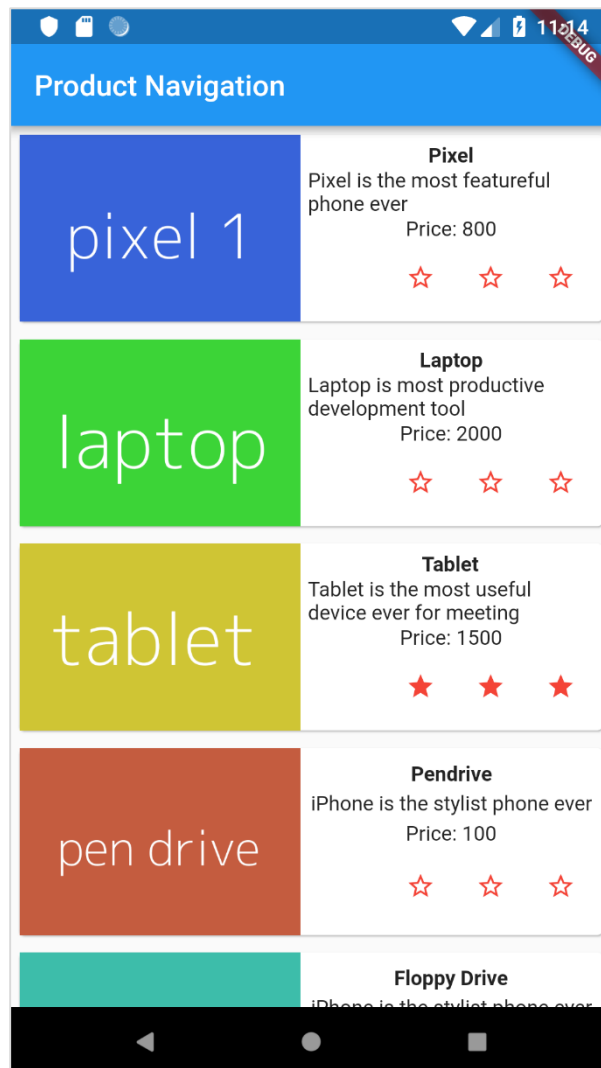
11:14

DEBUG

Product Navigation

pixel 1

Pixel

Pixel is the most featureful phone ever

Price: 800

☆ ☆ ☆

laptop

Laptop

Laptop is most productive development tool

Price: 2000

☆ ☆ ☆

tablet

Tablet

Tablet is the most useful device ever for meeting

Price: 1500

★ ★ ★

pen drive

Pendrive

iPhone is the stylist phone ever

Price: 100

☆ ☆ ☆

Floppy Drive

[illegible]